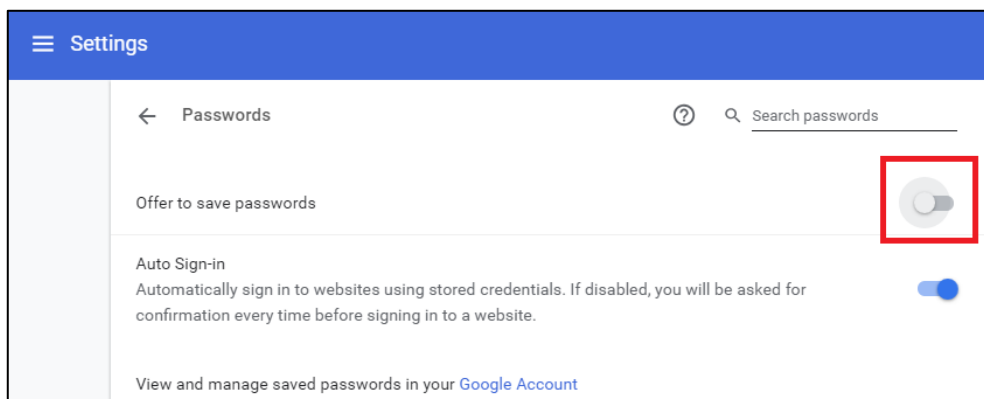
Settings

Passwords

Search passwords

Offer to save passwords

Auto Sign-in
Automatically sign in to websites using stored credentials. If disabled, you will be asked for confirmation every time before signing in to a website.

View and manage saved passwords in your Google Account